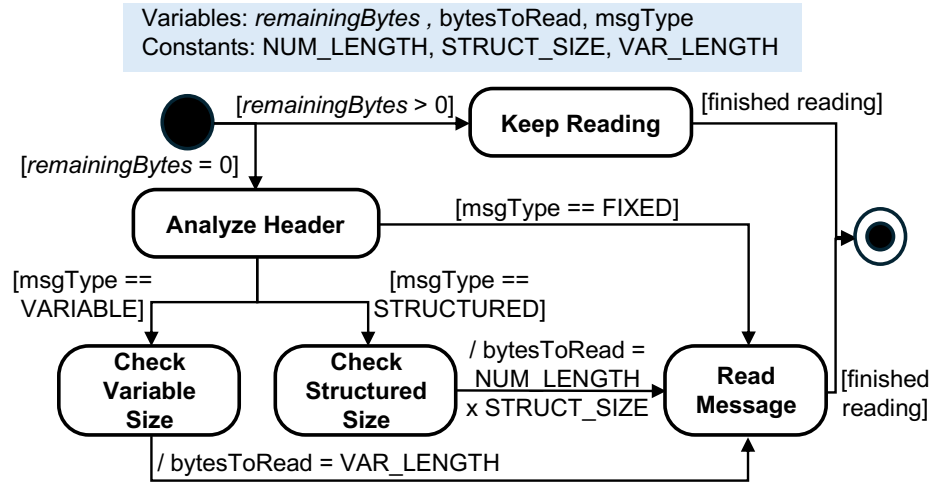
Variables: *remainingBytes* , bytesToRead, msgType
Constants: NUM_LENGTH, STRUCT_SIZE, VAR_LENGTH

[*remainingBytes* > 0]

Keep Reading

[finished reading]

[*remainingBytes* = 0]

Analyze Header

[msgType == FIXED]

[msgType == VARIABLE]

[msgType == STRUCTURED]

Check Variable Size

Check Structured Size

/ bytesToRead = NUM_LENGTH x STRUCT_SIZE

Read Message

[finished reading]

/ bytesToRead = VAR_LENGTH